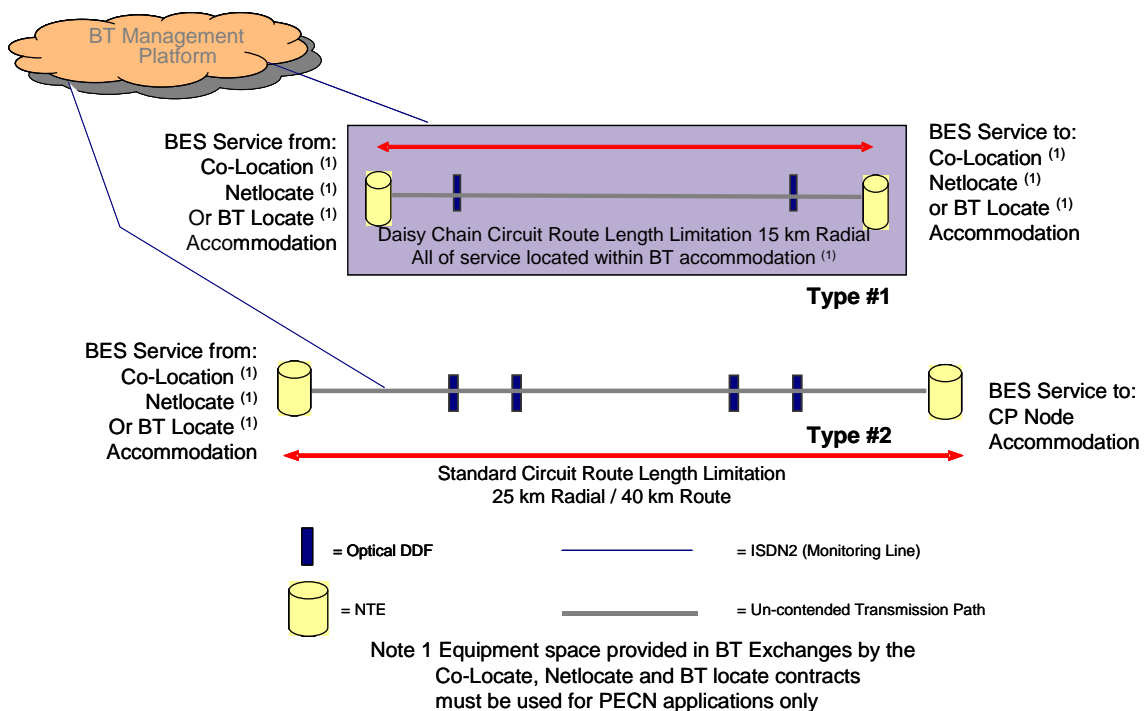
BT Management Platform

BES Service from:
Co-Location $^{(1)}$
Netlocate $^{(1)}$
Or BT Locate $^{(1)}$
Accommodation

Daisy Chain Circuit Route Length Limitation 15 km Radial
All of service located within BT accommodation $^{(1)}$

BES Service to:
Co-Location $^{(1)}$
Netlocate $^{(1)}$
or BT Locate $^{(1)}$
Accommodation

Type #1

BES Service from:
Co-Location $^{(1)}$
Netlocate $^{(1)}$
Or BT Locate $^{(1)}$
Accommodation

Type #2

BES Service to:
CP Node
Accommodation

Standard Circuit Route Length Limitation
25 km Radial / 40 km Route

= Optical DDF

= ISDN2 (Monitoring Line)

= NTE

= Un-contended Transmission Path

Note 1 Equipment space provided in BT Exchanges by the Co-Locate, Netlocate and BT locate contracts must be used for PECN applications only